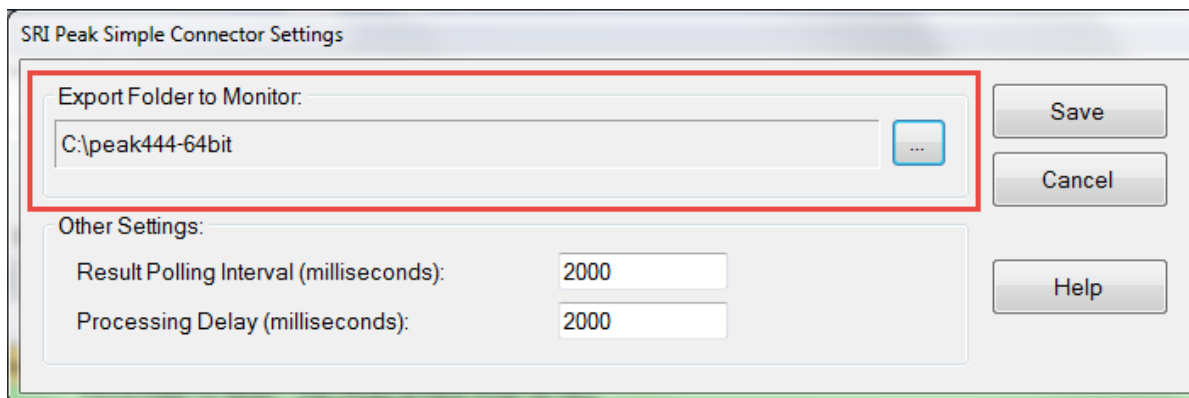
SRI Peak Simple Connector Settings

Export Folder to Monitor:

C:\peak444-64bit

...

Save

Cancel

Other Settings:

Result Polling Interval (milliseconds): 2000

Processing Delay (milliseconds): 2000

Help